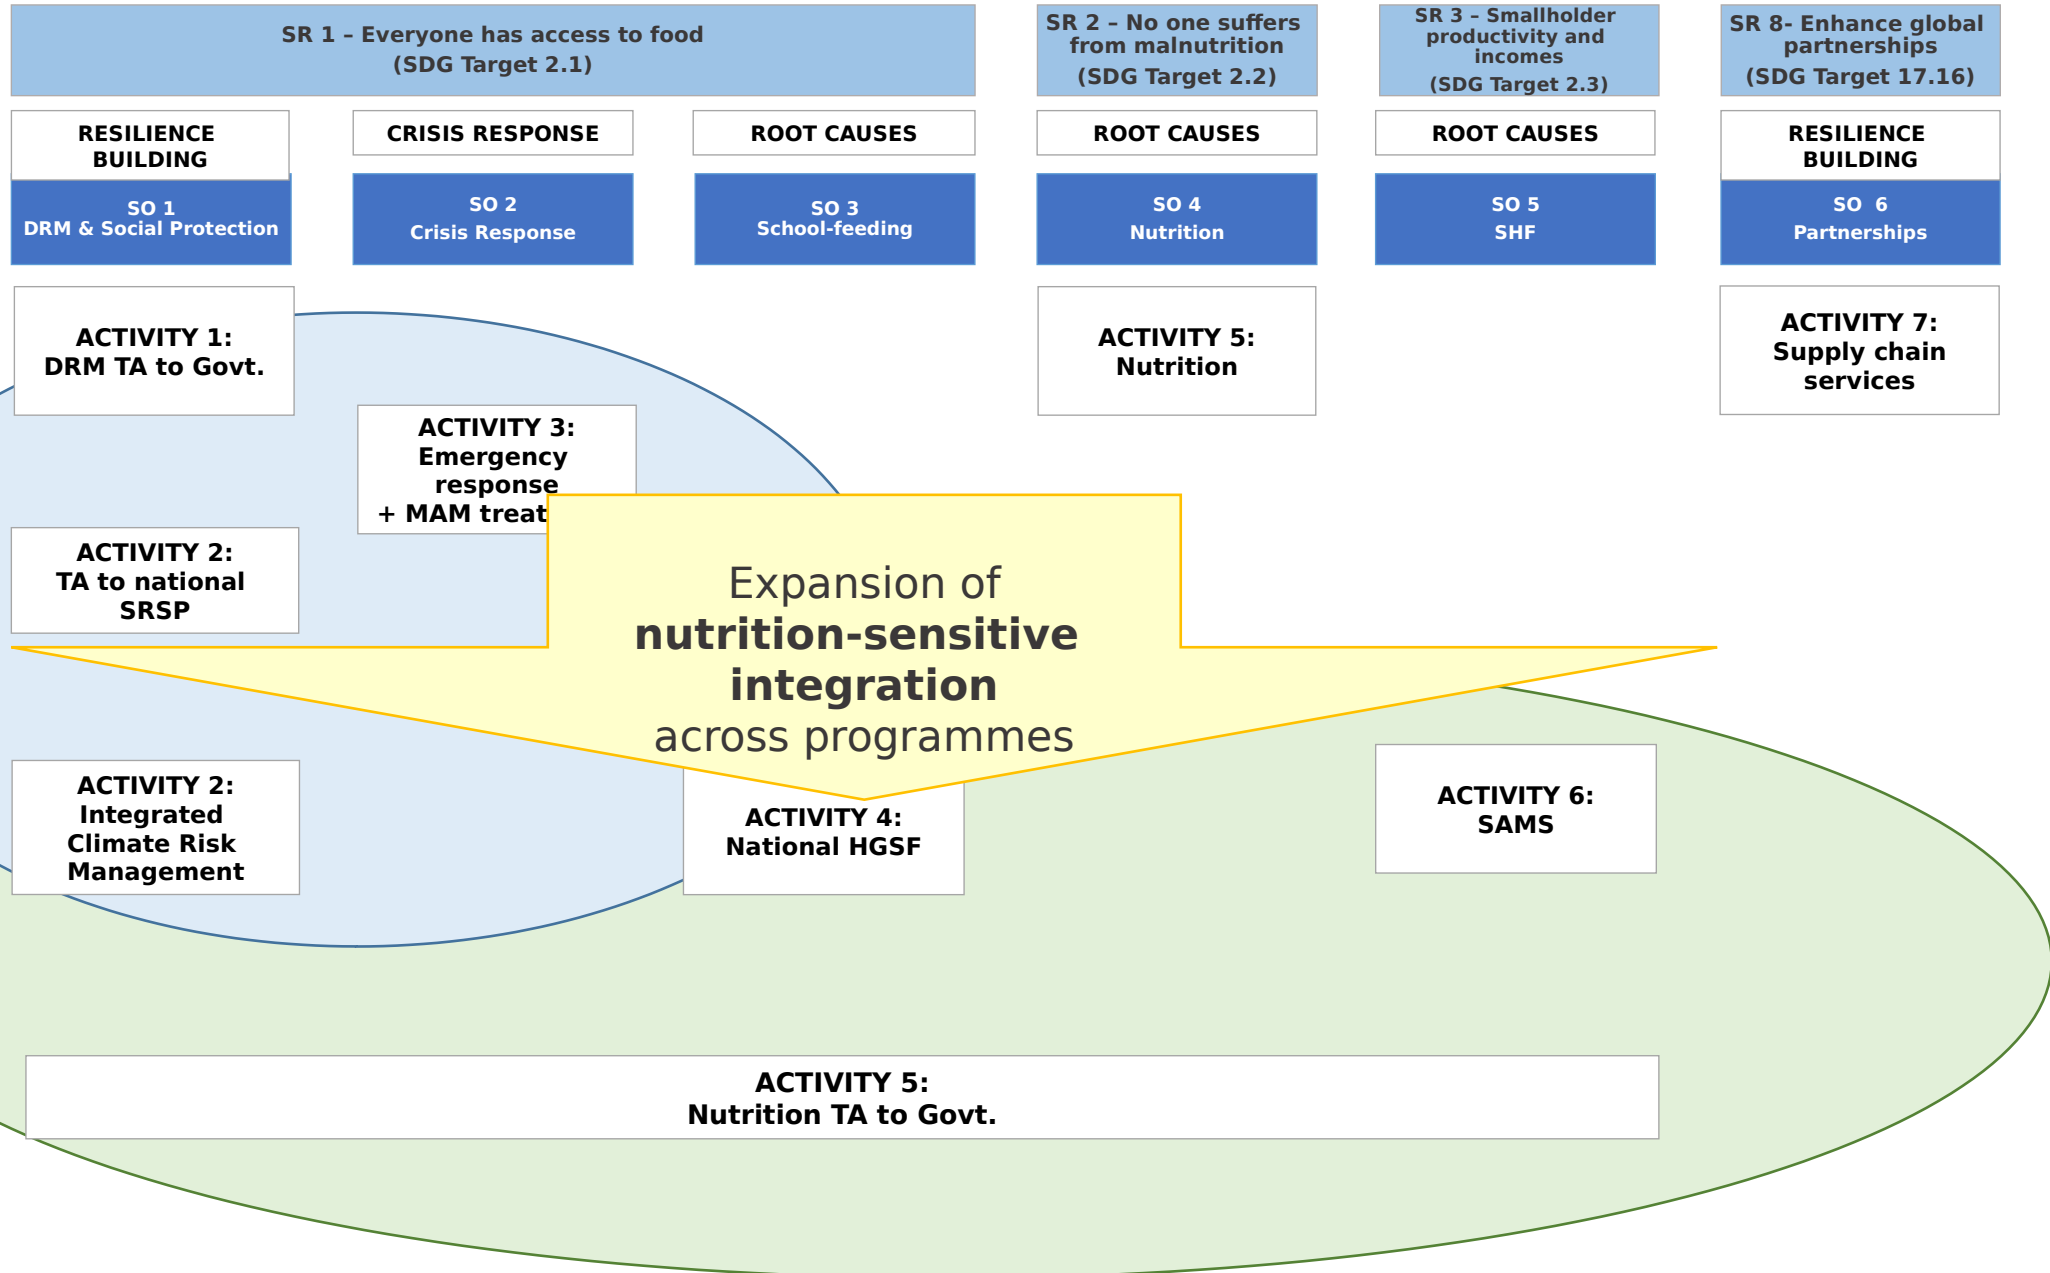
SR 1 – Everyone has access to food
(SDG Target 2.1)

SR 2 – No one suffers from malnutrition
(SDG Target 2.2)

SR 3 – Smallholder productivity and incomes
(SDG Target 2.3)

SR 8- Enhance global partnerships
(SDG Target 17.16)

RESILIENCE BUILDING

CRISIS RESPONSE

ROOT CAUSES

ROOT CAUSES

ROOT CAUSES

RESILIENCE BUILDING

SO 1
DRM & Social Protection

SO 2
Crisis Response

SO 3
School-feeding

SO 4
Nutrition

SO 5
SHF

SO 6
Partnerships

ACTIVITY 1:
DRM TA to Govt.

ACTIVITY 5:
Nutrition

ACTIVITY 7:
Supply chain services

ACTIVITY 3:
Emergency response
+ MAM treat

ACTIVITY 2:
TA to national SRSP

Expansion of
**nutrition-sensitive integration**
across programmes

ACTIVITY 2:
Integrated Climate Risk Management

ACTIVITY 4:
National HGSF

ACTIVITY 6:
SAMS

ACTIVITY 5:
Nutrition TA to Govt.